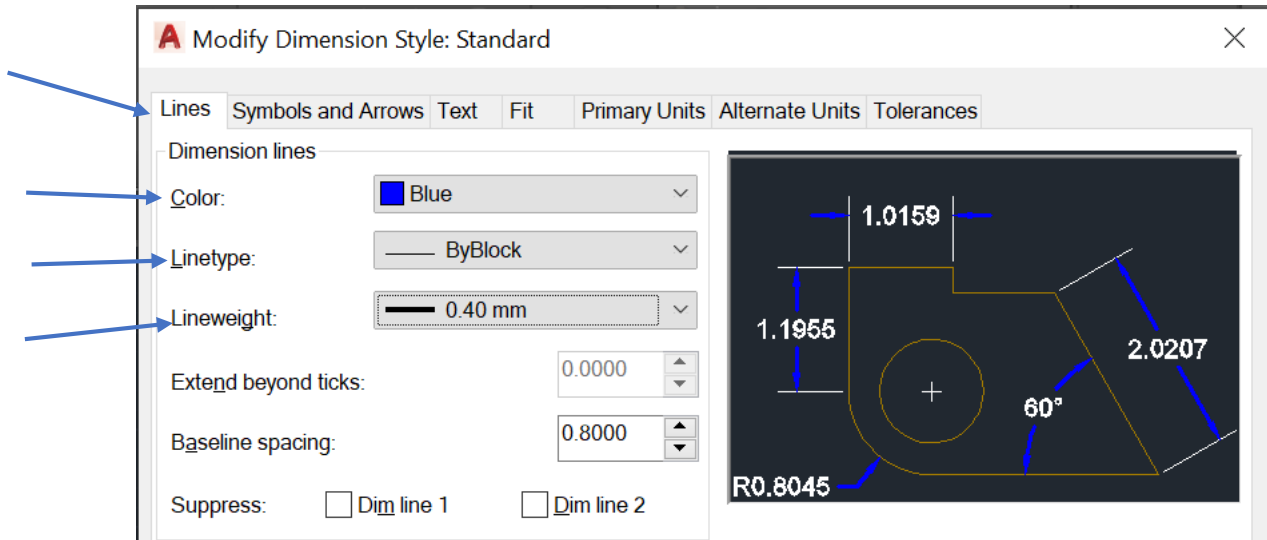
Modify Dimension Style: Standard

Lines | Symbols and Arrows | Text | Fit | Primary Units | Alternate Units | Tolerances

Dimension lines

Color: Blue

Linetype: ByBlock

Lineweight: 0.40 mm

Extend beyond ticks: 0.0000

Baseline spacing: 0.8000

Suppress: Dim line 1 Dim line 2

1.0159

1.1955

2.0207

60°

R0.8045